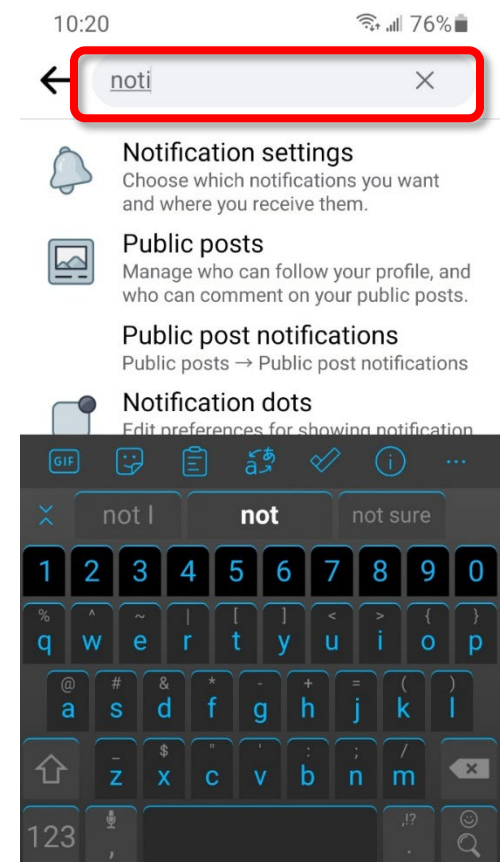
10:20 76%

noti

Notification settings
Choose which notifications you want and where you receive them.

Public posts
Manage who can follow your profile, and who can comment on your public posts.

Public post notifications
Public posts → Public post notifications

Notification dots
Edit preferences for showing notification

GIF

not I | not | not sure

1 2 3 4 5 6 7 8 9 0
% ^ ~ | [ ] < > { }
q w e r t y u i o p
@ # & * - + = ( )
a s d f g h j k l
_ $ " ' : ; /
z x c v b n m
123 , .!? .